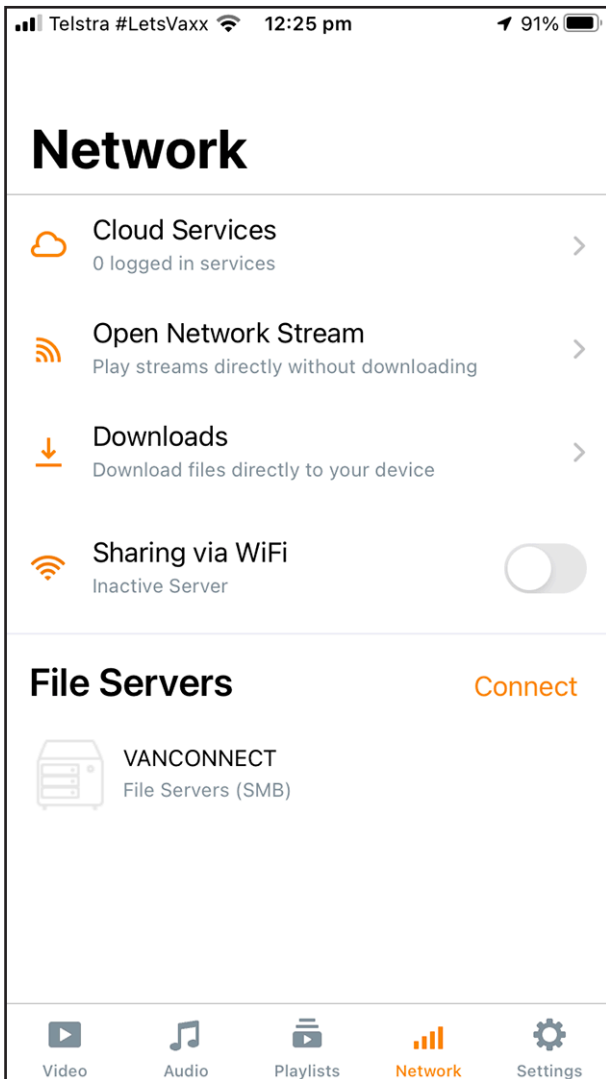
Telstra #LetsVaxx 12:25 pm 91%

Network

Cloud Services
0 logged in services

Open Network Stream
Play streams directly without downloading

Downloads
Download files directly to your device

Sharing via WiFi
Inactive Server

File Servers
Connect

VANCONNECT
File Servers (SMB)

Video
Audio
Playlists
Network
Settings